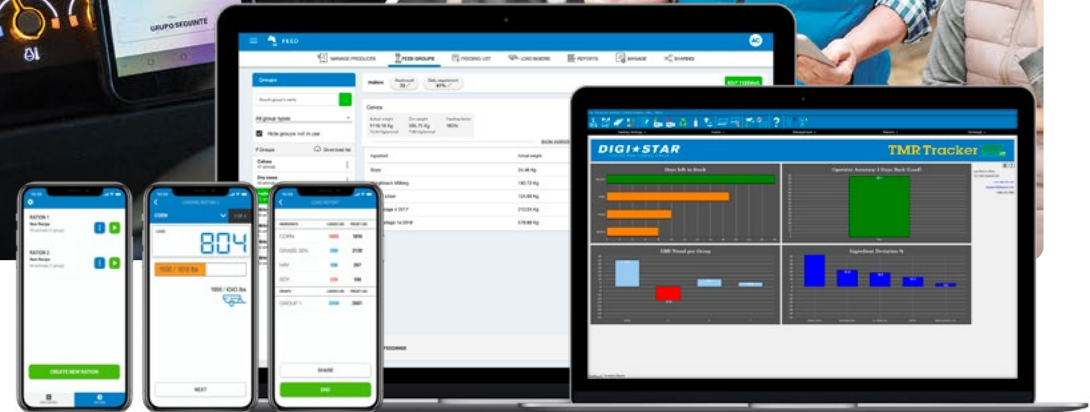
GRUPO SEGUINTE

FEED

MANAGE PRODUCTS FEED GROUPS FEEDING LIST LOAD MIXERS REPORTS MANAGE SHARING

Groups

Search group's name

All group types

Hide groups not in use

Heifers

Calves

Actual weight 5116.18 Kg

Dry weight 585.73 Kg

Feeding factor 100%

Ingredient

Actual weight

Maize 24.48 Kg

Milking 140.72 Kg

124.98 Kg

213.04 Kg

Silage 1a 2018 578.88 Kg

EDIT FEEDING

DIGI★STAR

TMR Tracker

Days left in Stock

Operator Accuracy 3 Days Back (Load)

DM Trend per Group

Ingredient Deviation %

RATION 1

RATION 2

CREATE NEW RATION

CORN

804

1000 / 1010 lbs

NEXT

LOAD REPORT

CORN 1810

GRASS 2130

HAY 267

SOY 198

GROUP 1 2681

SHARE

END

FEEDMIX